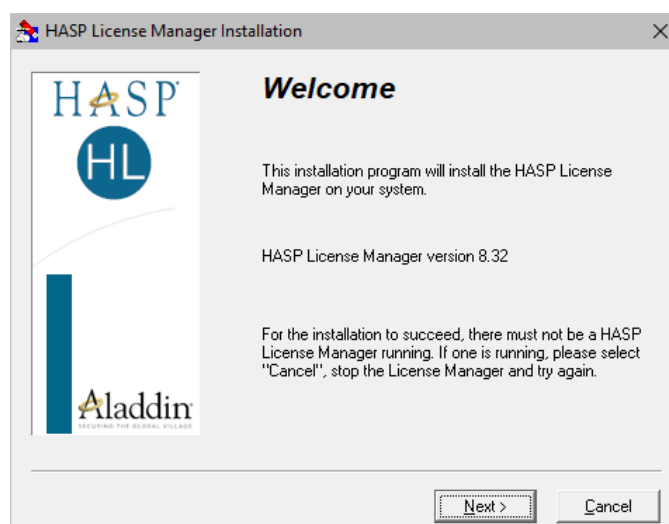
HASP License Manager Installation

HASP®
HL

Aladdin
SECURING THE GLOBAL VILLAGE

Welcome

This installation program will install the HASP License Manager on your system.

HASP License Manager version 8.32

For the installation to succeed, there must not be a HASP License Manager running. If one is running, please select "Cancel", stop the License Manager and try again.

Next >
Cancel